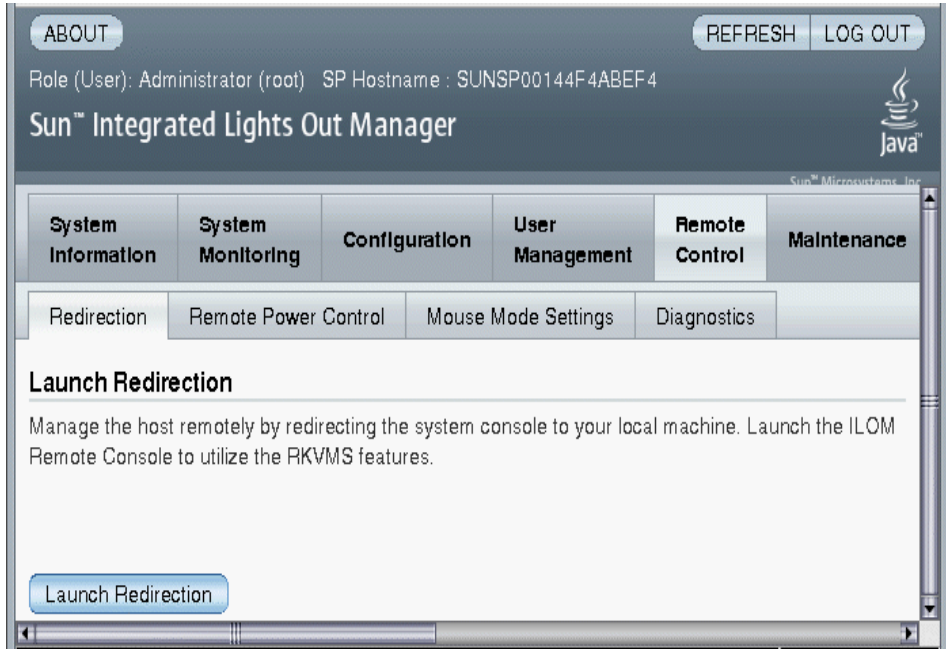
ABOUT

REFRESH LOG OUT

Role (User): Administrator (root) SP Hostname : SUNSP00144F4ABEF4

Sun™ Integrated Lights Out Manager

Java™

Sun™ Microsystems, Inc.

System Information | System Monitoring | Configuration | User Management | Remote Control | Maintenance

Redirection | Remote Power Control | Mouse Mode Settings | Diagnostics

Launch Redirection

Manage the host remotely by redirecting the system console to your local machine. Launch the ILOM Remote Console to utilize the RKVMS features.

Launch Redirection